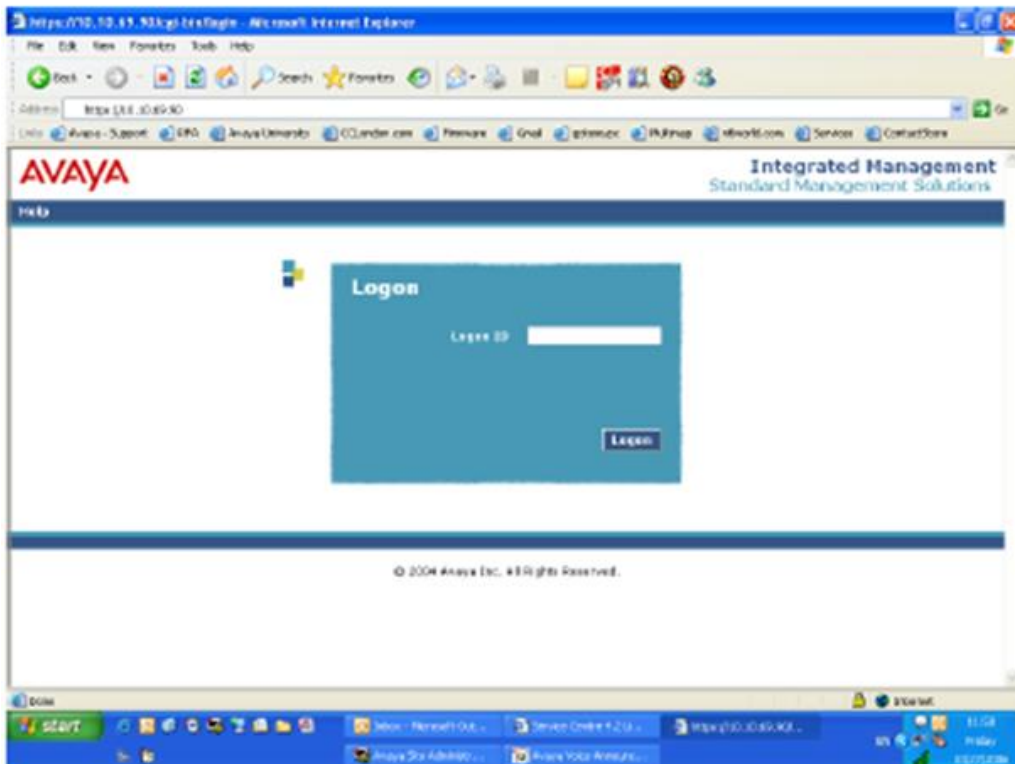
https://10.10.69.90/cgi-bin/login - Microsoft Internet Explorer

File Edit View Favorites Tools Help

Back Search Favorites

Address https://10.10.69.90

Links Avaya - Support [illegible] Avaya University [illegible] Firmware Gmail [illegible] Services ContactStore

AVAYA

Integrated Management
Standard Management Solutions

Help

Logon

Logon ID

Logon

© 2004 Avaya Inc. All Rights Reserved.

Done

Internet

start

Inbox - Microsoft Out...

Service Centre 4.2 U...

https://10.10.69.90...

Avaya Site Administ...

Avaya Voice Annou...

11:58
Friday